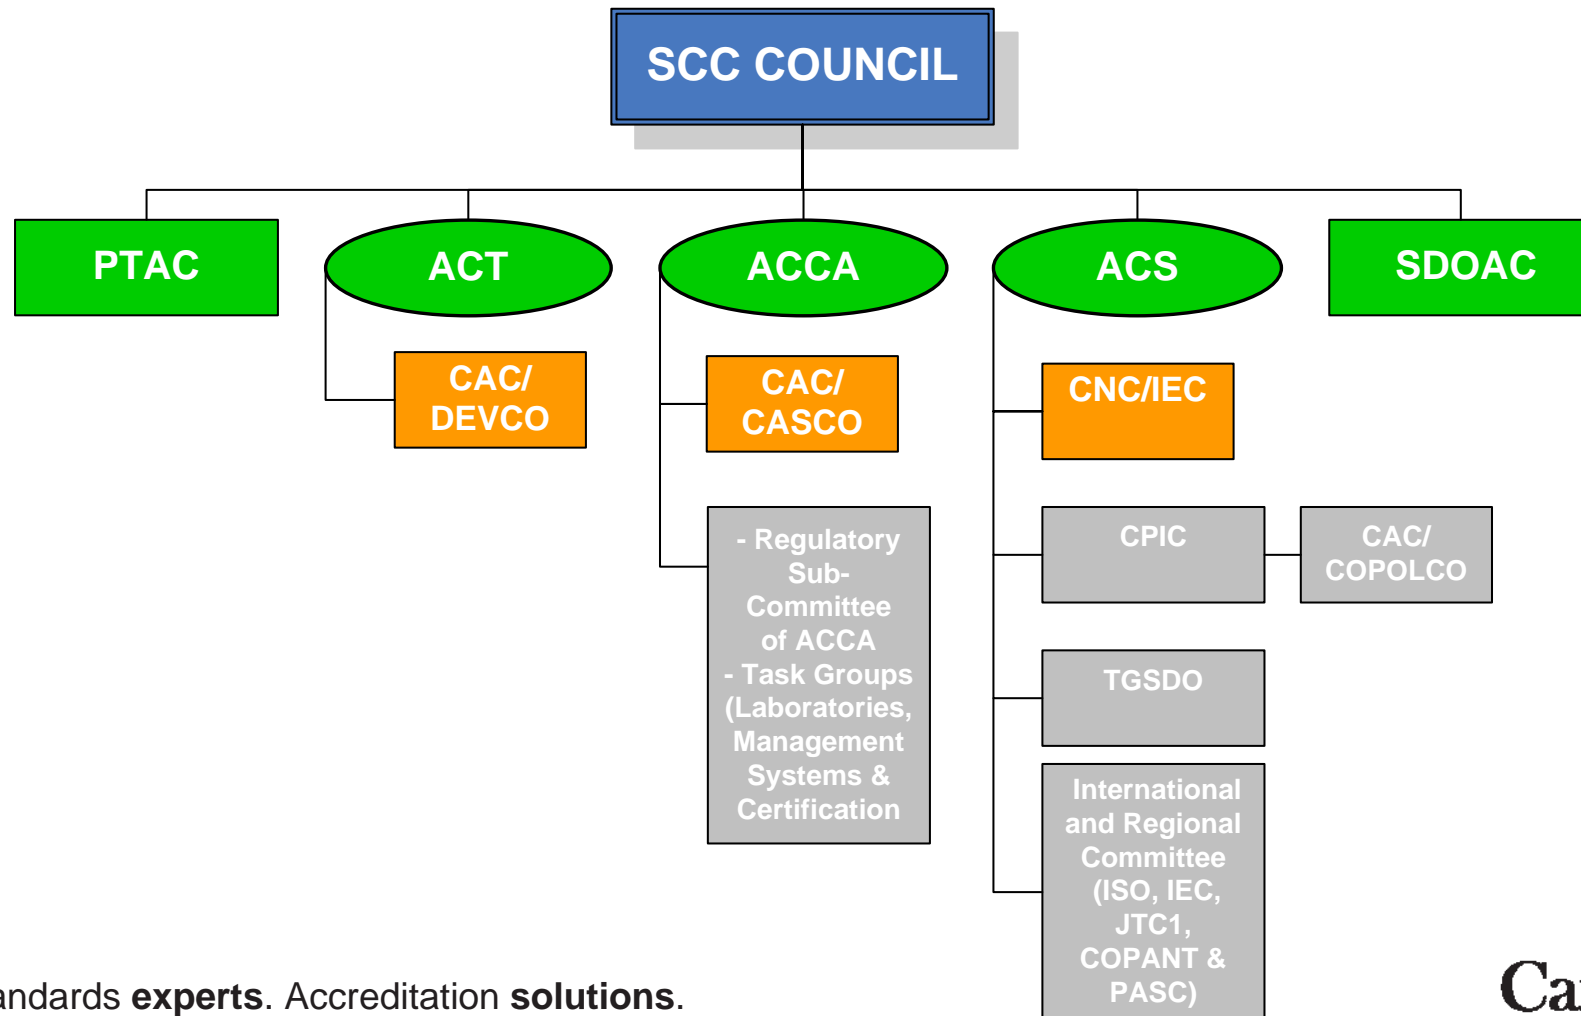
SCC COUNCIL

PTAC

ACT

CAC/ DEVCO

ACCA

CAC/ CASCO

- Regulatory Sub-Committee of ACCA
- Task Groups (Laboratories, Management Systems & Certification

ACS

CNC/IEC

CPIC

CAC/ COPOLCO

TGSDO

International and Regional Committee (ISO, IEC, JTC1, COPANT & PASC)

SDOAC

andards **experts**. Accreditation **solutions**.

Ca